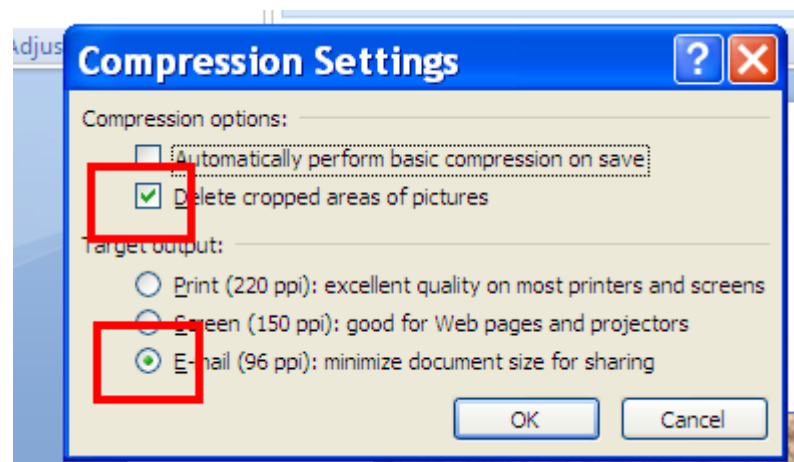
Adjus

Compression Settings

?

Compression options:

Automatically perform basic compression on save

Delete cropped areas of pictures

Target output:

Print (220 ppi): excellent quality on most printers and screens

Screen (150 ppi): good for Web pages and projectors

E-mail (96 ppi): minimize document size for sharing

OK

Cancel